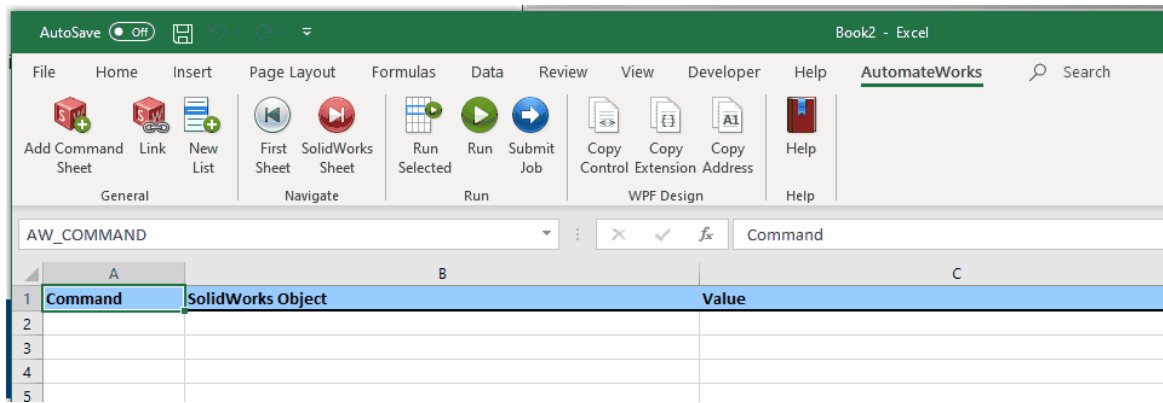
AutoSave Off Book2 - Excel

File Home Insert Page Layout Formulas Data Review View Developer Help AutomateWorks Search

Add Command Sheet Link New List
General

First Sheet SolidWorks Sheet
Navigate

Run Selected Run Submit Job
Run

Copy Control Copy Extension Copy Address
WPF Design

Help
Help

AW_COMMAND $f_x$ Command

| | A | B | C |
|---|---|---|---|
| 1 | Command | SolidWorks Object | Value |
| 2 | | | |
| 3 | | | |
| 4 | | | |
| 5 | | | |